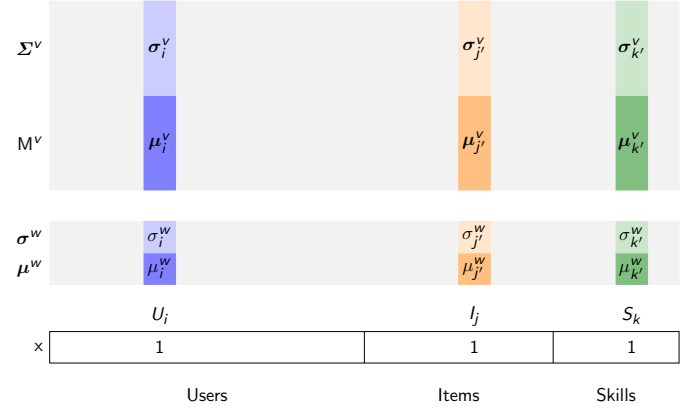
$\boldsymbol{\Sigma}^v$ $\boldsymbol{\sigma}_i^v$ $\boldsymbol{\sigma}_{j'}^v$ $\boldsymbol{\sigma}_{k'}^v$

$\mathrm{M}^v$ $\boldsymbol{\mu}_i^v$ $\boldsymbol{\mu}_{j'}^v$ $\boldsymbol{\mu}_{k'}^v$

$\boldsymbol{\sigma}^w$ $\sigma_i^w$ $\sigma_{j'}^w$ $\sigma_{k'}^w$

$\boldsymbol{\mu}^w$ $\mu_i^w$ $\mu_{j'}^w$ $\mu_{k'}^w$

$U_i$ $I_j$ $S_k$

| x | 1 | 1 | 1 |
|---|---|---|---|

Users Items Skills